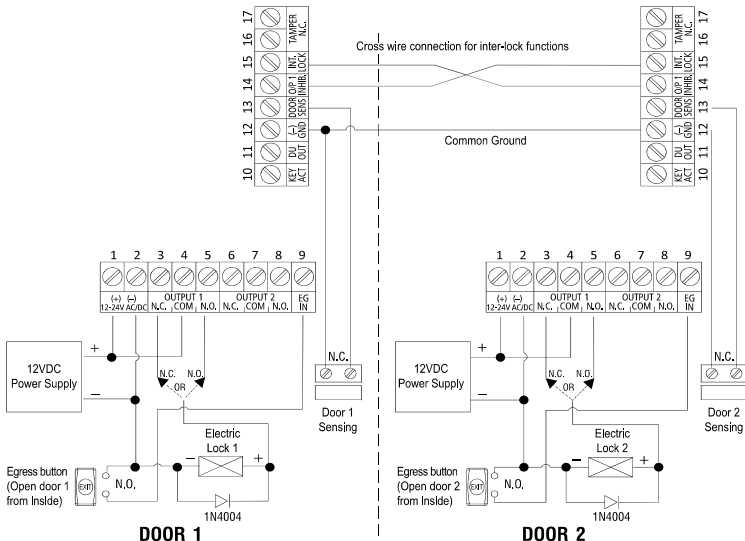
17 TAMPER N.C.
16
15 INT. LOCK
14 O/P 1 INHIB.
13 DOOR SENS
12 (-) GND
11 DU OUT
10 KEY ACT

Cross wire connection for inter-lock functions

Common Ground

17 TAMPER N.C.
16
15 INT. LOCK
14 O/P 1 INHIB.
13 DOOR SENS
12 (-) GND
11 DU OUT
10 KEY ACT

1 2 3 4 5 6 7 8 9
(+) (–) 12-24V AC/DC
OUTPUT 1 N.C. COM N.O.
OUTPUT 2 N.C. COM N.O.
EG IN

12VDC Power Supply
+
–
N.C. OR N.O.
N.C.
Door 1 Sensing
Electric Lock 1
–
+
Egress button (Open door 1 from Inside)
EXIT
N.O.
1N4004
DOOR 1

1 2 3 4 5 6 7 8 9
(+) (–) 12-24V AC/DC
OUTPUT 1 N.C. COM N.O.
OUTPUT 2 N.C. COM N.O.
EG IN

12VDC Power Supply
+
–
N.C. OR N.O.
N.C.
Door 2 Sensing
Electric Lock 2
–
+
Egress button (Open door 2 from Inside)
EXIT
N.O.
1N4004
DOOR 2